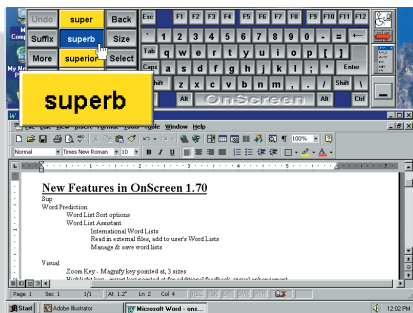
Undo super Back
Suffix superb Size
More superior Select

Esc F1 F2 F3 F4 F5 F6 F7 F8 F9 F10 F11 F12
` 1 2 3 4 5 6 7 8 9 0 - =
Tab q w e r t y u i o p [ ]
Caps a s d f g h j k l ; ' Enter
Shift z x c v b n m , . / Shift
Ctrl Alt OnScreen Alt Ctrl

superb

File Edit View Insert Format Tools Table Window Help
100%
Normal Times New Roman 10 B I U

New Features in OnScreen 1.70
Sup
Word Prediction
Word List Sort options
Word List Assistant
International Word Lists
Read in external files, add to user's Word Lists
Manage & save word lists

Visual
Zoom Key - Magnify key pointed at, 3 sizes
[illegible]

Page 1 Sec 1 1/1 At 1.2" Ln 2 Col 4 REC TRK EXT OVR WPH

Start Adobe Illustrator Microsoft Word - ons... 12:02 PM